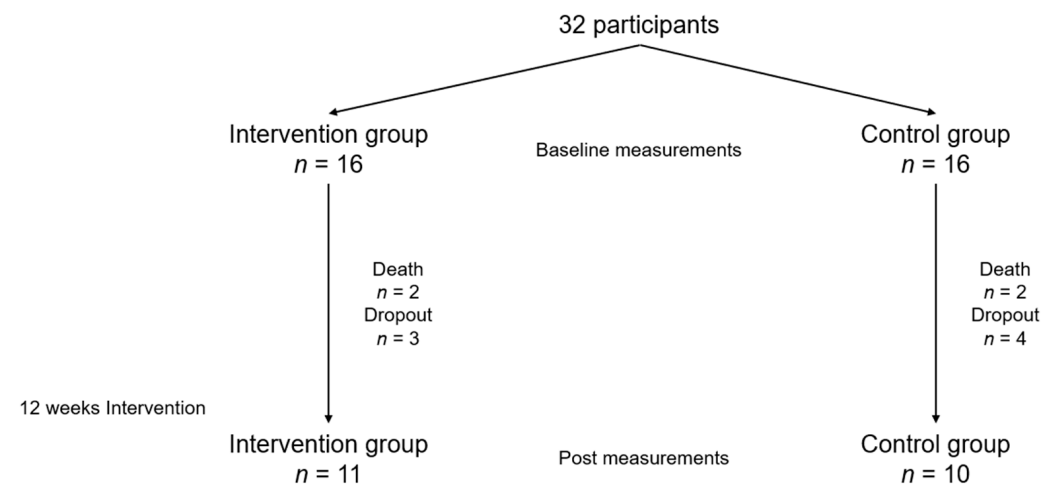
32 participants

Intervention group
$n$ = 16

Baseline measurements

Control group
$n$ = 16

Death
$n$ = 2
Dropout
$n$ = 3

Death
$n$ = 2
Dropout
$n$ = 4

12 weeks Intervention

Intervention group
$n$ = 11

Post measurements

Control group
$n$ = 10